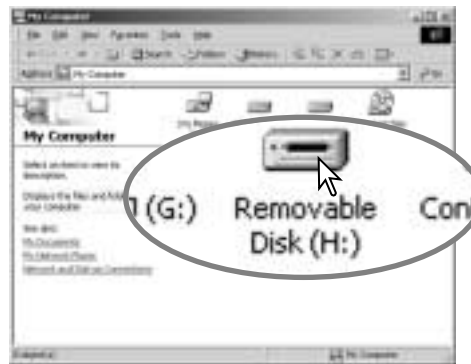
My Computer

File Edit View Favorites Tools Help

Address My Computer

My Computer

Select an item to view its description.

Displays the files and folders on your computer

See also:
My Documents
My Network Places
Network and Dial-up Connections

(G:)

Removable Disk (H:)

Con

My Computer